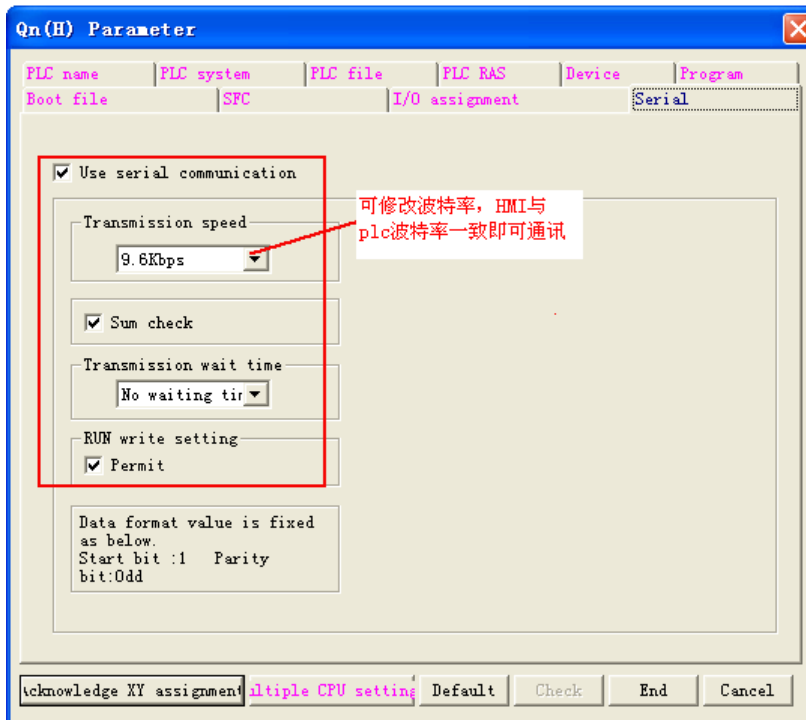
Qn(H) Parameter

PLC name | PLC system | PLC file | PLC RAS | Device | Program
Boot file | SFC | I/O assignment | Serial

Use serial communication

Transmission speed
9.6Kbps

可修改波特率，HMI与plc波特率一致即可通讯

Sum check

Transmission wait time
No waiting tir

RUN write setting
Permit

Data format value is fixed as below.
Start bit :1 Parity bit:Odd

\cknowledge XY assignment | ıltiple CPU setting | Default | Check | End | Cancel